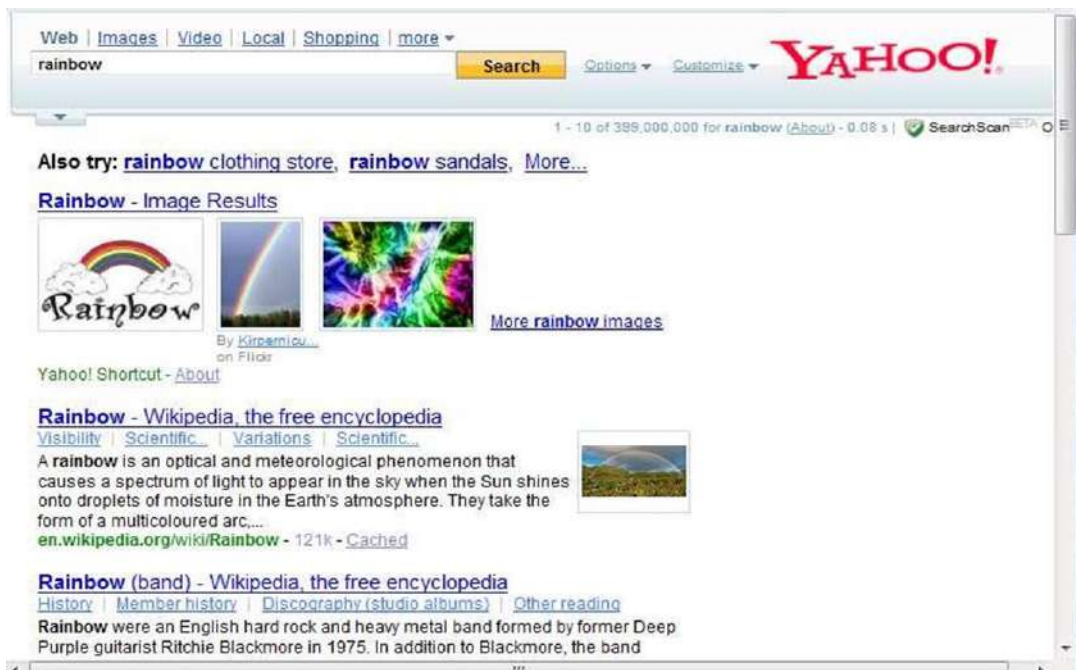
Web | Images | Video | Local | Shopping | more ▾

rainbow

Search

Options ▾ Customize ▾

YAHOO!

1 - 10 of 399,000,000 for rainbow (About) - 0.08 s | SearchScan BETA O

Also try: rainbow clothing store, rainbow sandals, More...

Rainbow - Image Results

Rainbow

By Kirpernicu... on Flickr

More rainbow images

Yahoo! Shortcut - About

Rainbow - Wikipedia, the free encyclopedia

Visibility | Scientific... | Variations | Scientific...

A rainbow is an optical and meteorological phenomenon that causes a spectrum of light to appear in the sky when the Sun shines onto droplets of moisture in the Earth's atmosphere. They take the form of a multicoloured arc,...

en.wikipedia.org/wiki/Rainbow - 121k - Cached

Rainbow (band) - Wikipedia, the free encyclopedia

History | Member history | Discography (studio albums) | Other reading

Rainbow were an English hard rock and heavy metal band formed by former Deep Purple guitarist Ritchie Blackmore in 1975. In addition to Blackmore, the band